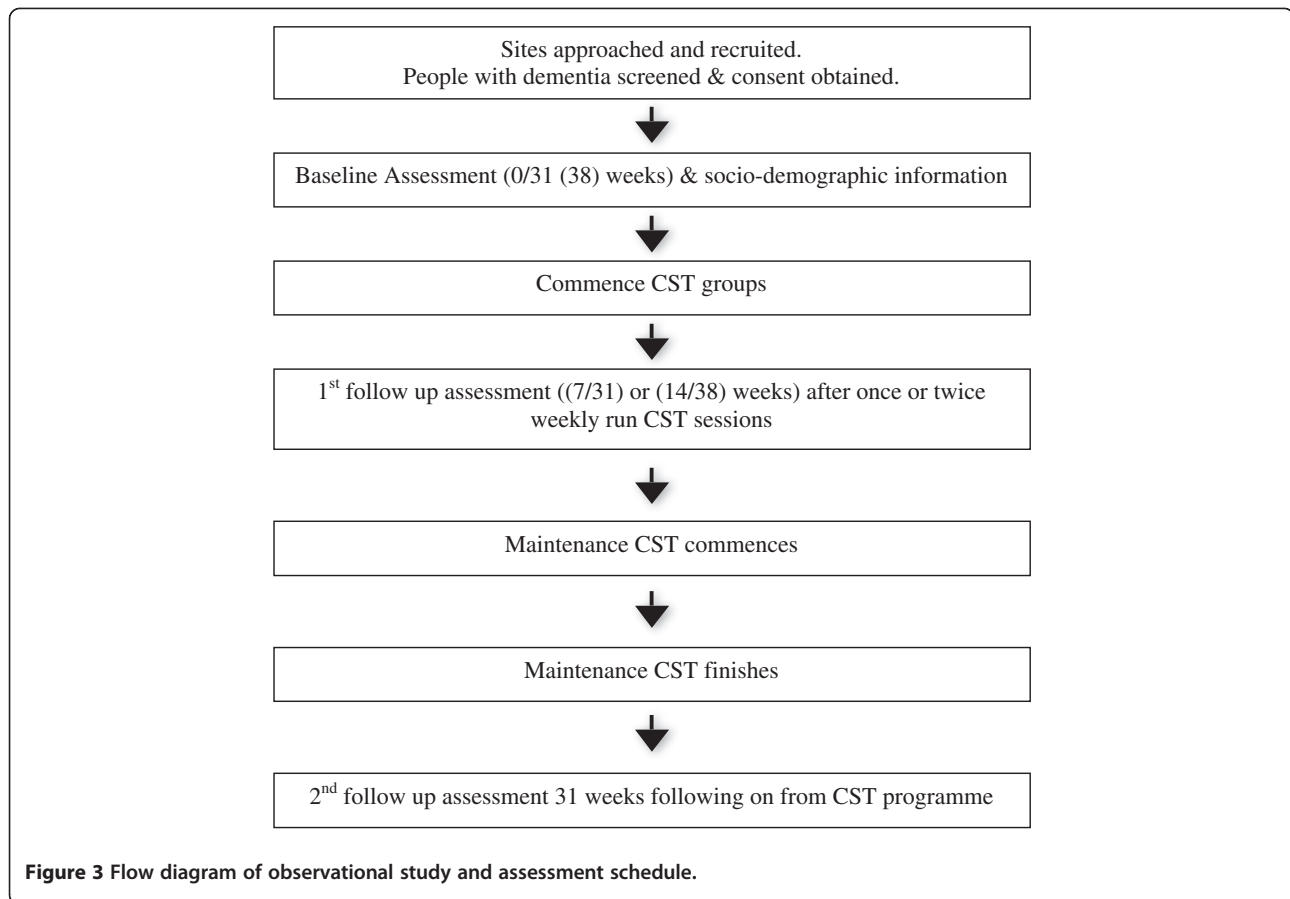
Sites approached and recruited.
People with dementia screened & consent obtained.

Baseline Assessment (0/31 (38) weeks) & socio-demographic information

Commence CST groups

1$^{st}$ follow up assessment ((7/31) or (14/38) weeks) after once or twice weekly run CST sessions

Maintenance CST commences

Maintenance CST finishes

2$^{nd}$ follow up assessment 31 weeks following on from CST programme

**Figure 3 Flow diagram of observational study and assessment schedule.**